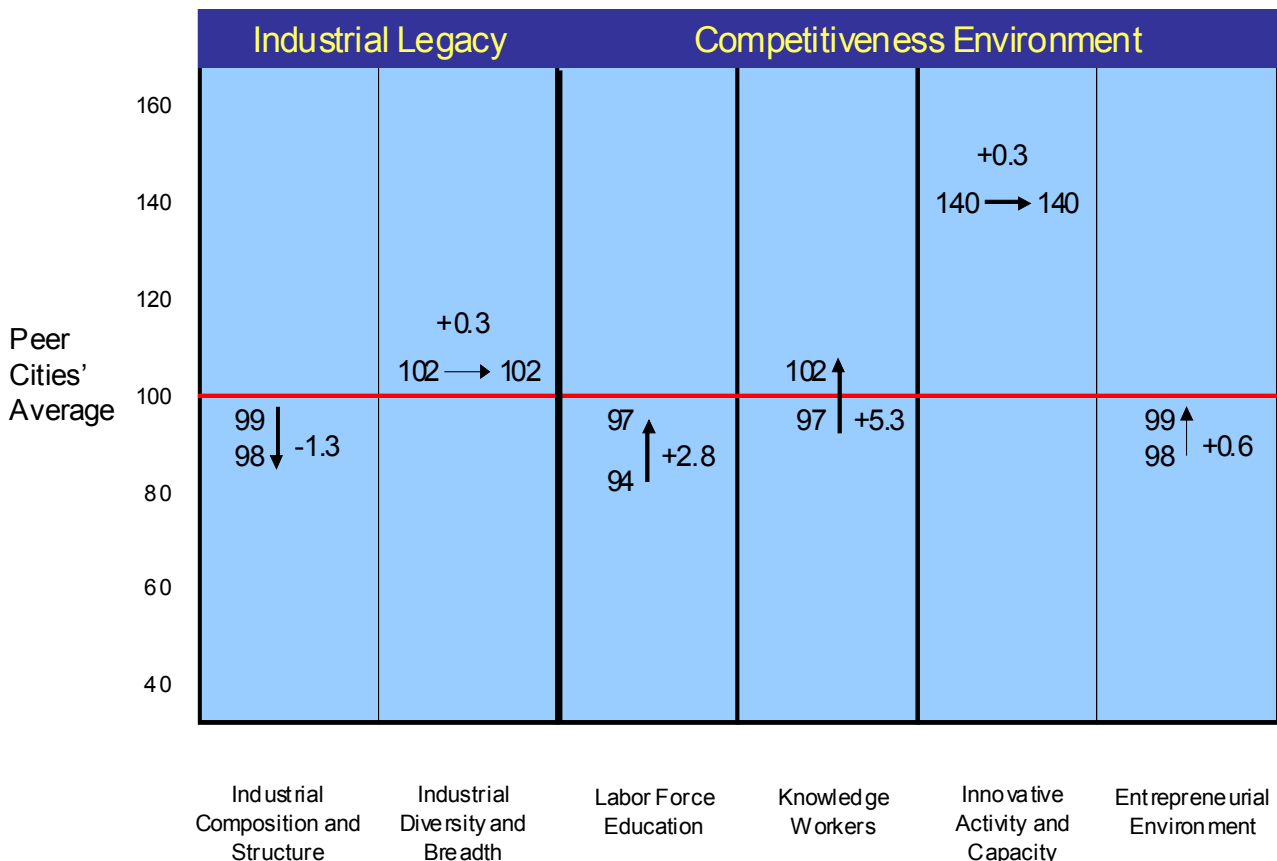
Industrial Legacy

Competitiveness Environment

160

140

120

100

80

60

40

Peer Cities' Average

99
98 -1.3

+0.3
102 → 102

97
94 +2.8

102
97 +5.3

+0.3
140 → 140

99
98 +0.6

Industrial Composition and Structure

Industrial Diversity and Breadth

Labor Force Education

Knowledge Workers

Innovative Activity and Capacity

Entrepreneurial Environment